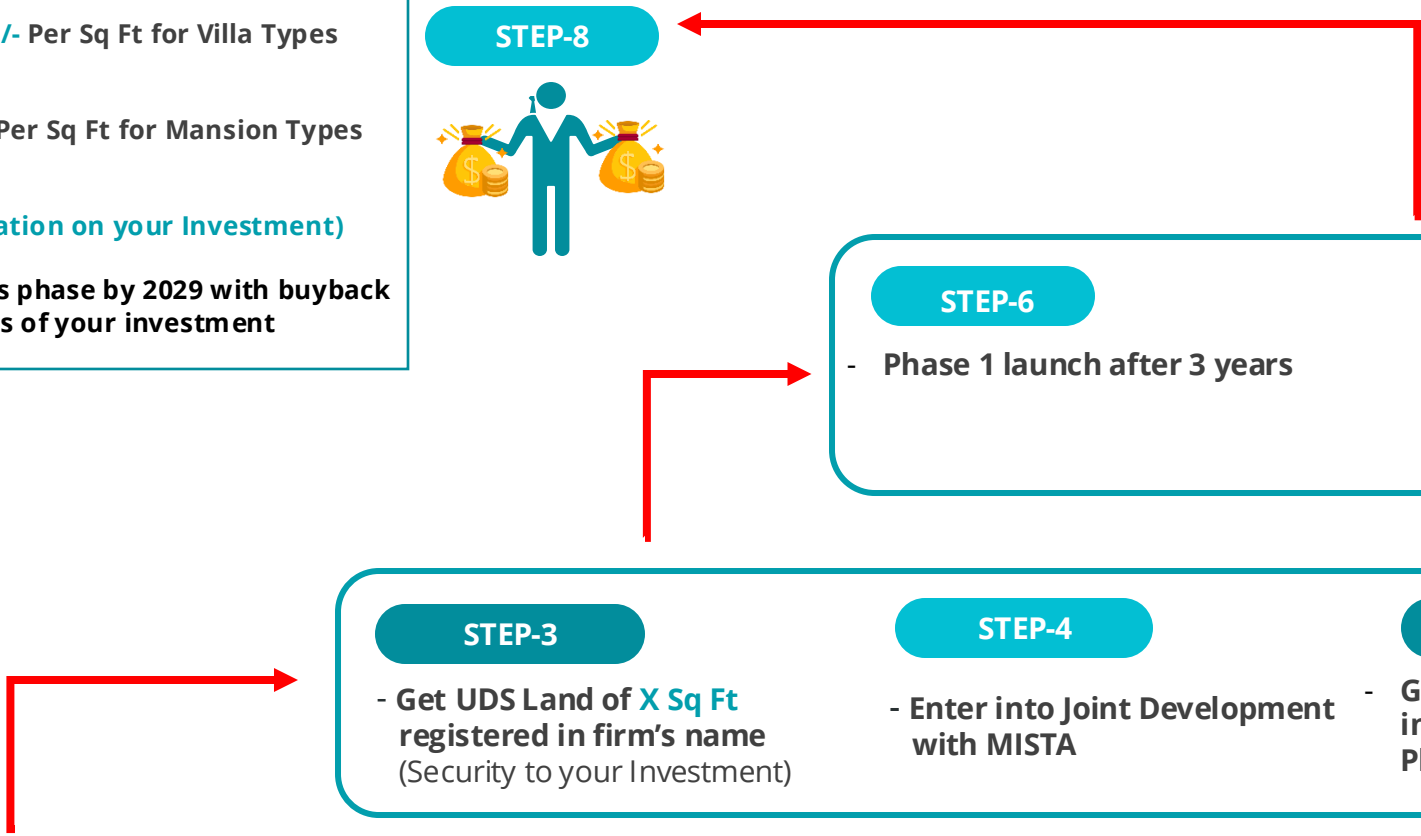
/- Per Sq Ft for Villa Types

Per Sq Ft for Mansion Types

ation on your Investment)

s phase by 2029 with buyback s of your investment

STEP-8

STEP-6

- Phase 1 launch after 3 years

STEP-3

- Get UDS Land of X Sq Ft registered in firm's name (Security to your Investment)

STEP-4

- Enter into Joint Development with MISTA

- G in Pl